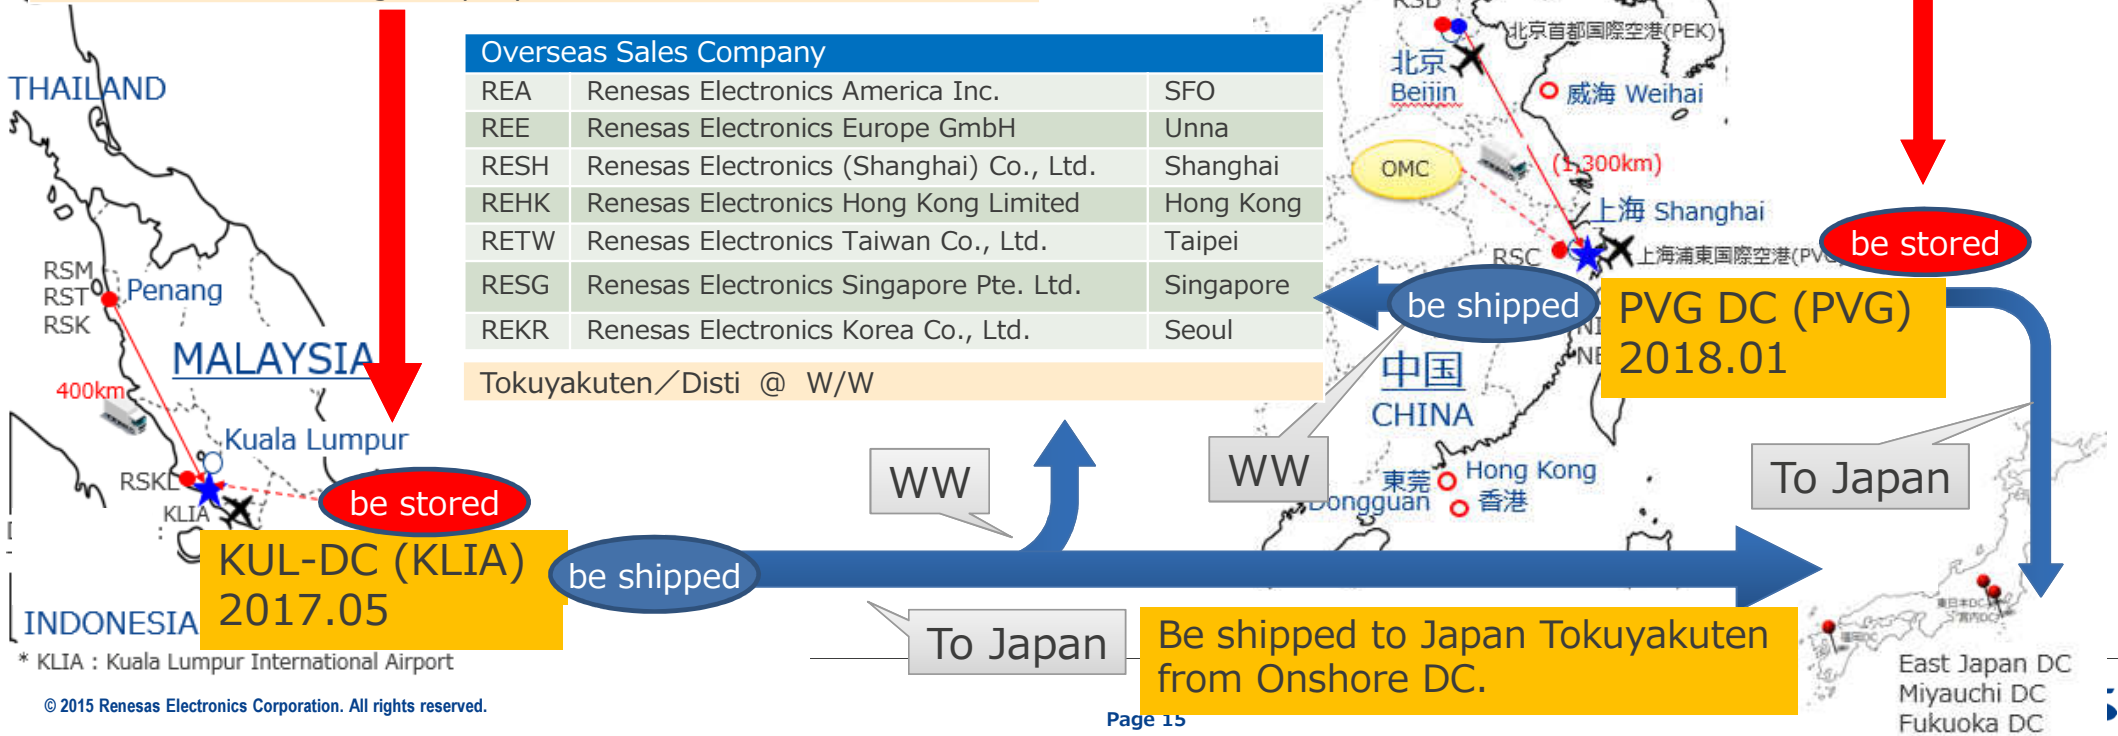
THAILAND

RSM
RST
RSK
Penang

MALAYSIA

400km

Kuala Lumpur

RSKL
KLIA
be stored

KUL-DC (KLIA)
2017.05

INDONESIA

* KLIA : Kuala Lumpur International Airport

© 2015 Renesas Electronics Corporation. All rights reserved.

| Overseas Sales Company | | |
|---|---|---|
| REA | Renesas Electronics America Inc. | SFO |
| REE | Renesas Electronics Europe GmbH | Unna |
| RESH | Renesas Electronics (Shanghai) Co., Ltd. | Shanghai |
| REHK | Renesas Electronics Hong Kong Limited | Hong Kong |
| RETW | Renesas Electronics Taiwan Co., Ltd. | Taipei |
| RESG | Renesas Electronics Singapore Pte. Ltd. | Singapore |
| REKR | Renesas Electronics Korea Co., Ltd. | Seoul |
| Tokuyakuten／Disti @ W/W | | |

be shipped

WW

To Japan

Be shipped to Japan Tokuyakuten from Onshore DC.

Page 15

北京首都国際空港(PEK)
北京
Beijin
威海 Weihai
OMC
(1,300km)
上海 Shanghai
RSC
上海浦東国際空港(PV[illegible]
be stored
be shipped
PVG DC (PVG)
2018.01
中国
CHINA
WW
東莞
Dongguan
Hong Kong
香港
To Japan

East Japan DC
Miyauchi DC
Fukuoka DC